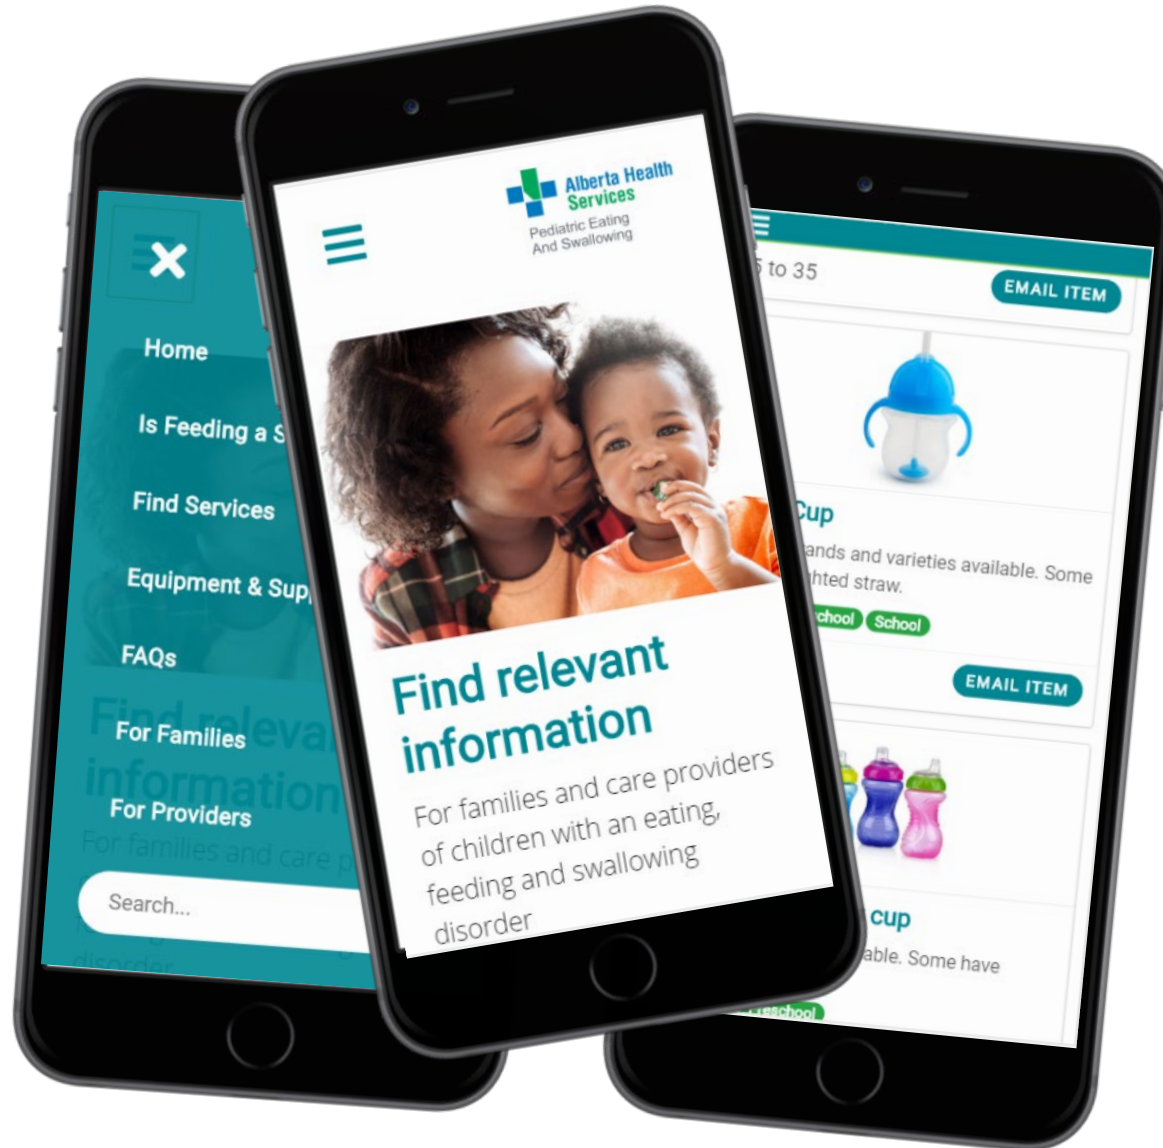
Home

Is Feeding a S

Find Services

Equipment & Sup

FAQs

For Families

For Providers

Search...

Alberta Health Services
Pediatric Eating And Swallowing

Find relevant information

For families and care providers of children with an eating, feeding and swallowing disorder

5 to 35

EMAIL ITEM

Cup

ands and varieties available. Some hted straw.

chool School

EMAIL ITEM

cup

able. Some have

eschool